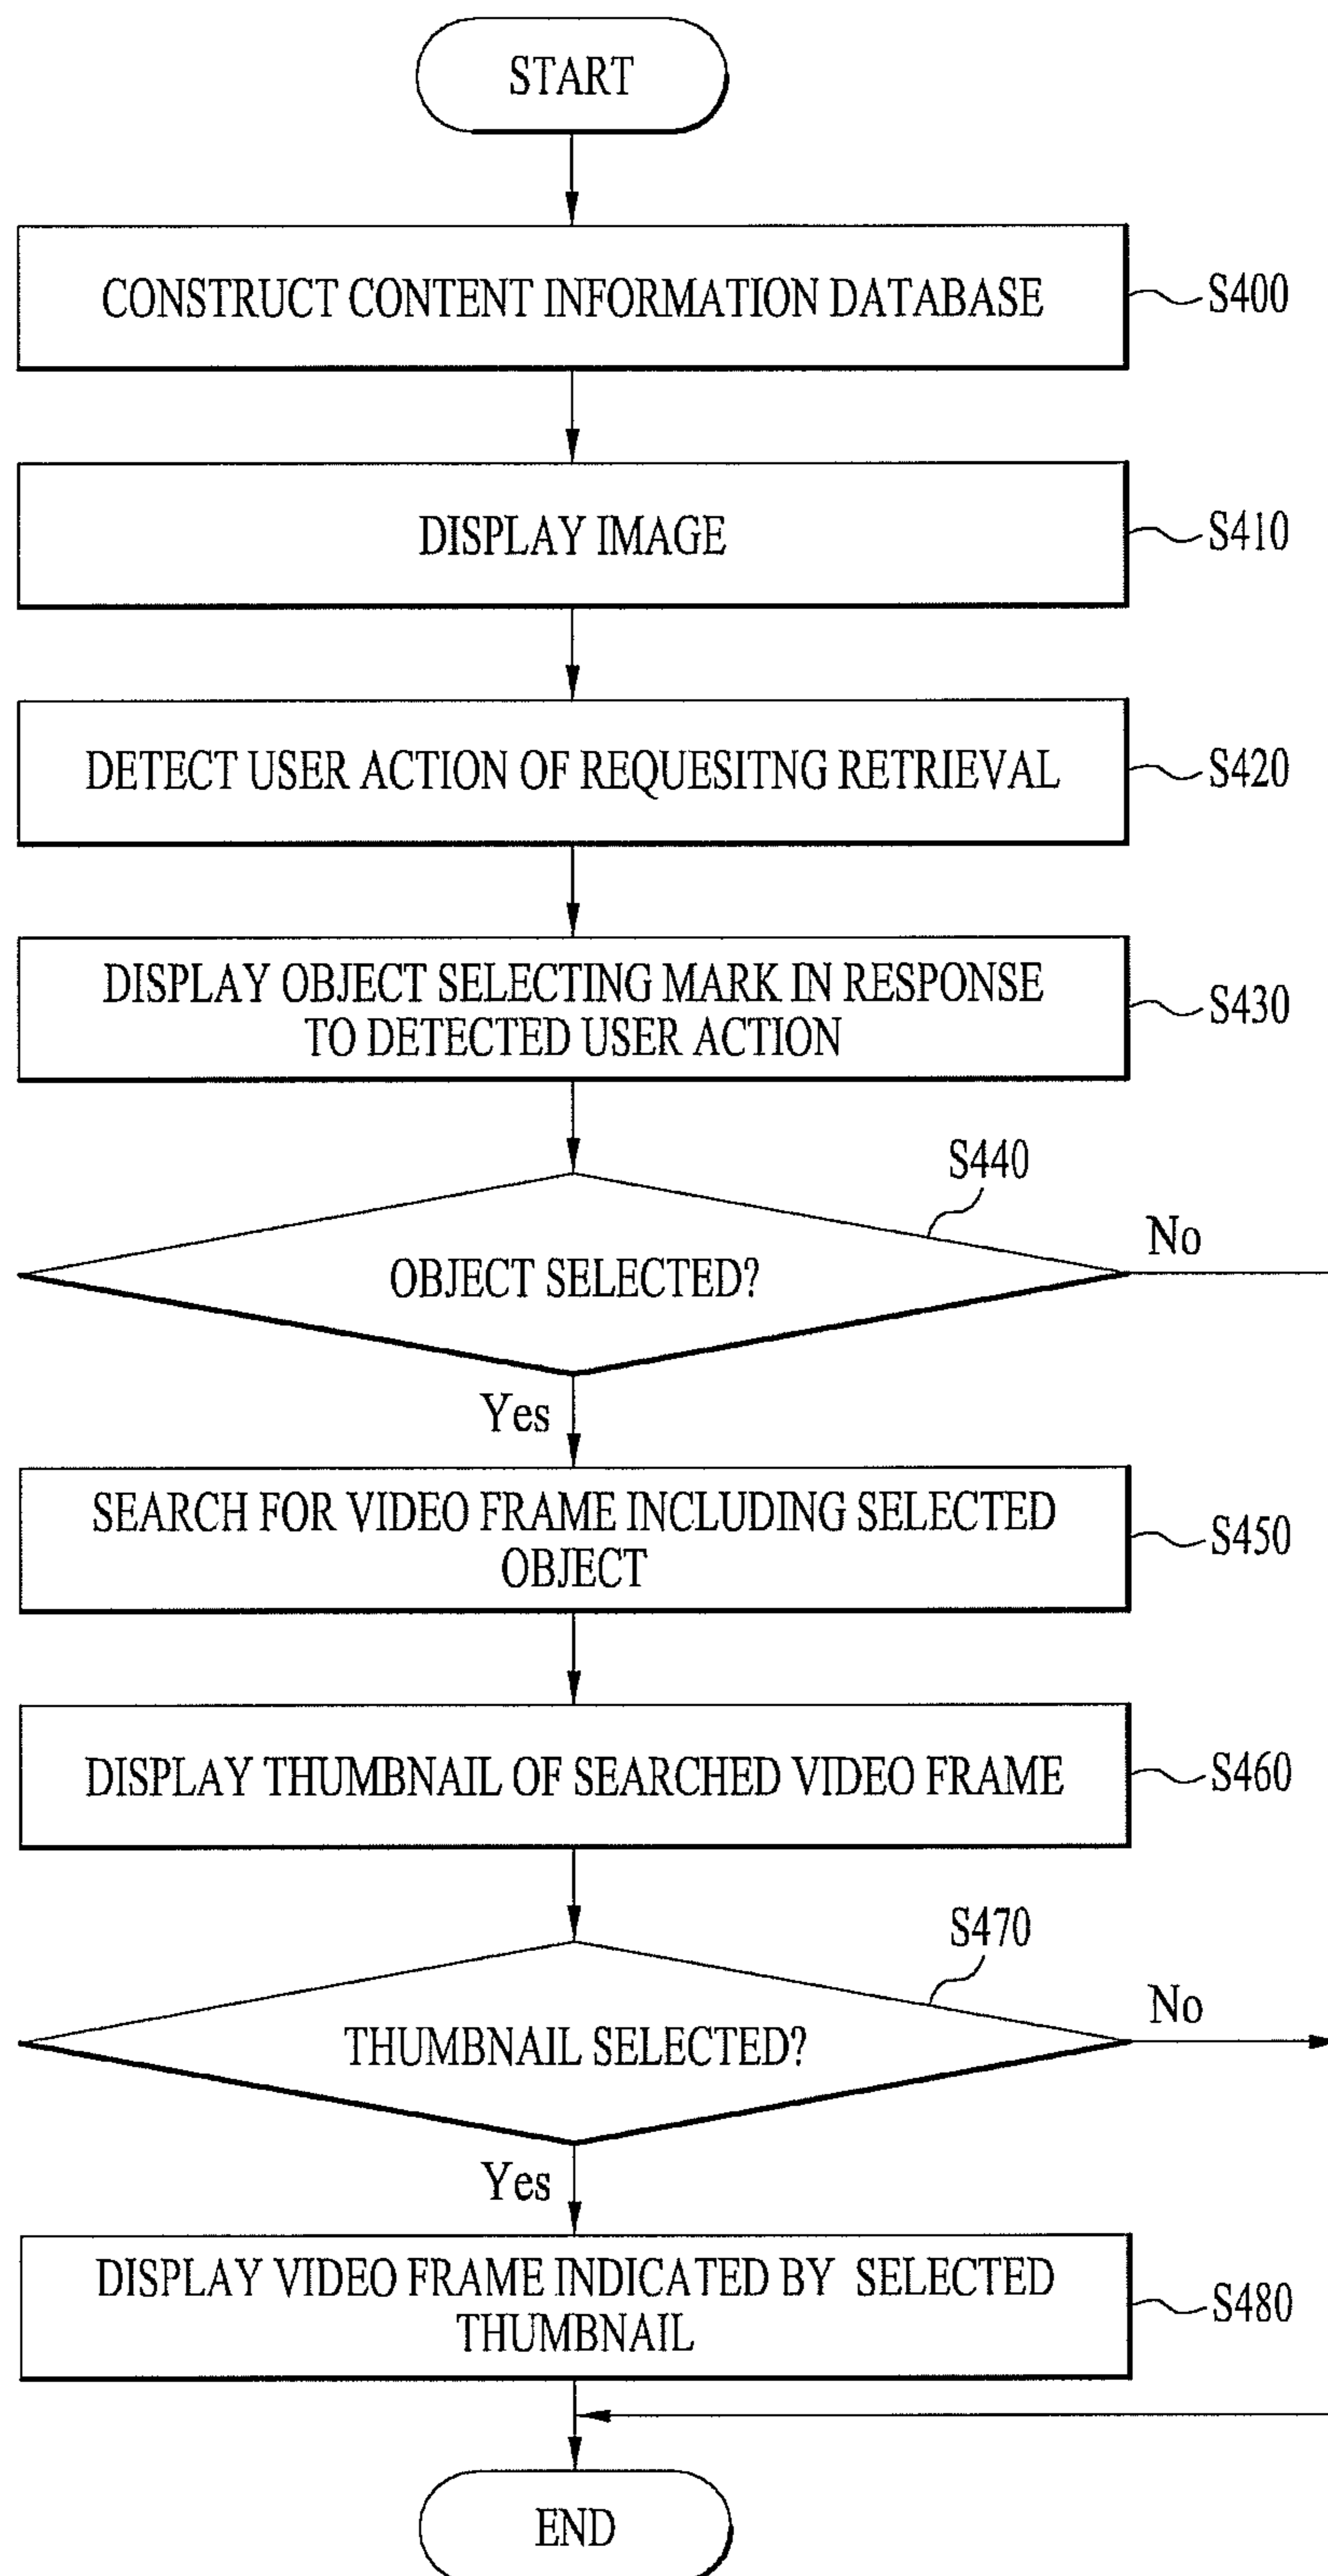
START

CONSTRUCT CONTENT INFORMATION DATABASE

S400

DISPLAY IMAGE

S410

DETECT USER ACTION OF REQUESITNG RETRIEVAL

S420

DISPLAY OBJECT SELECTING MARK IN RESPONSE TO DETECTED USER ACTION

S430

S440

OBJECT SELECTED?

No

Yes

SEARCH FOR VIDEO FRAME INCLUDING SELECTED OBJECT

S450

DISPLAY THUMBNAIL OF SEARCHED VIDEO FRAME

S460

S470

THUMBNAIL SELECTED?

No

Yes

DISPLAY VIDEO FRAME INDICATED BY SELECTED THUMBNAIL

S480

END